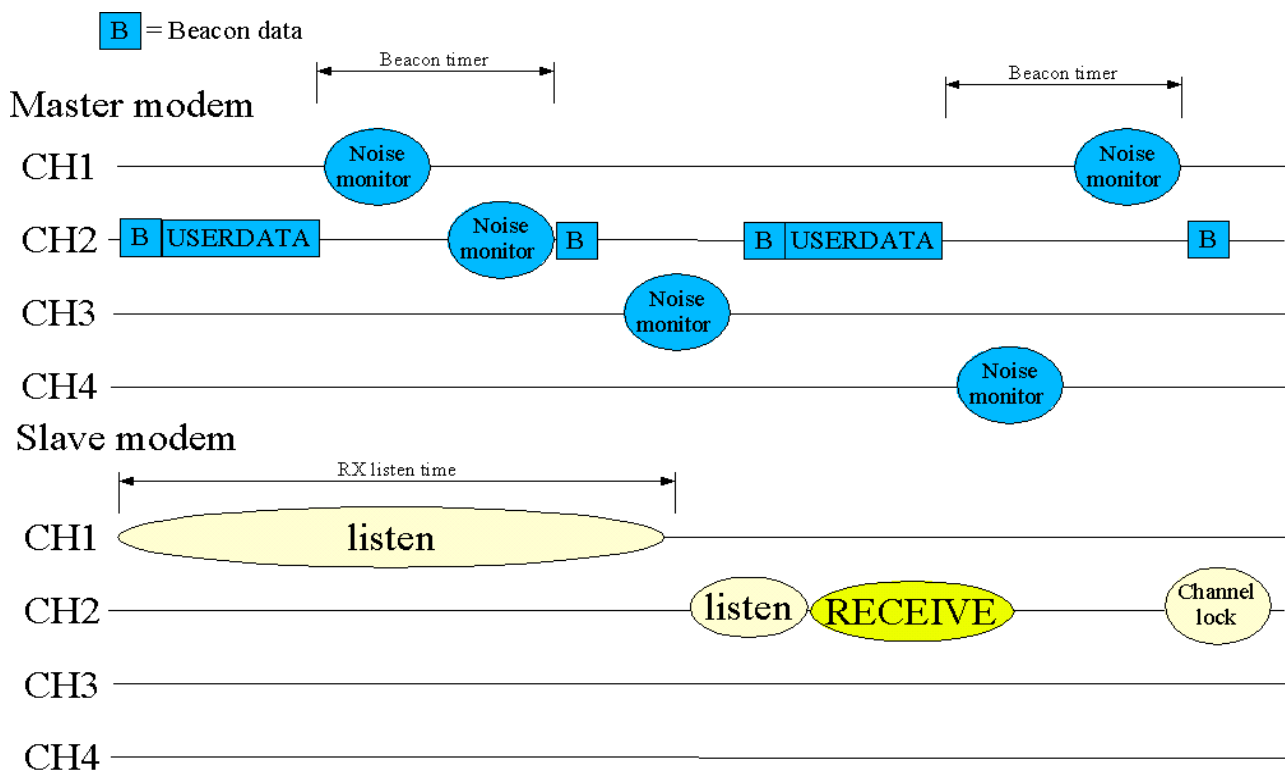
B = Beacon data

Beacon timer

Beacon timer

Master modem

CH1 Noise monitor Noise monitor

CH2 B USERDATA Noise monitor B B USERDATA B

CH3 Noise monitor

CH4 Noise monitor

Slave modem

RX listen time

CH1 listen

CH2 listen RECEIVE Channel lock

CH3

CH4